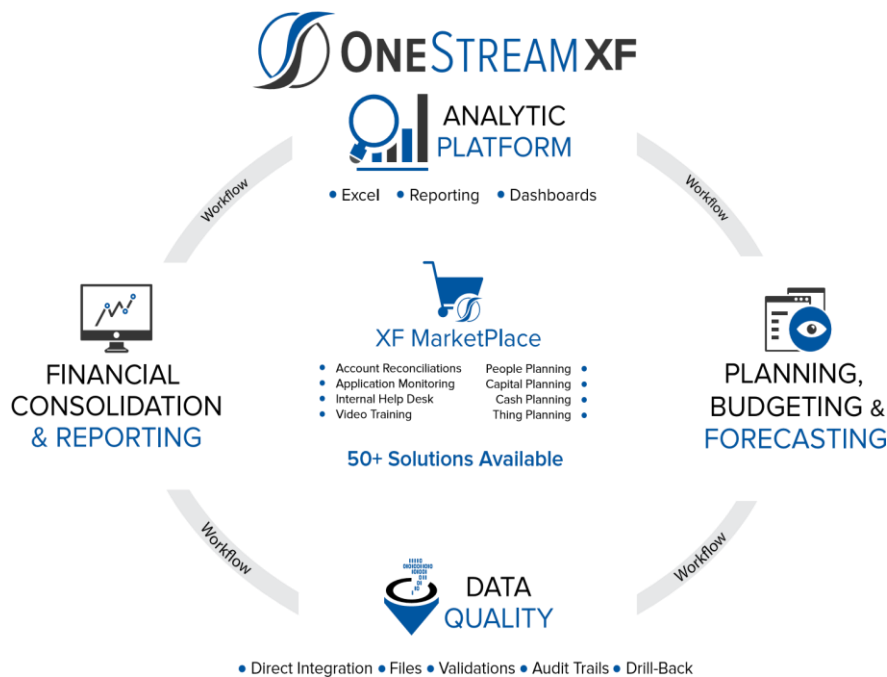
ONESTREAM XF

ANALYTIC PLATFORM

• Excel • Reporting • Dashboards

Workflow

Workflow

FINANCIAL CONSOLIDATION & REPORTING

XF MarketPlace

• Account Reconciliations
• Application Monitoring
• Internal Help Desk
• Video Training

People Planning •
Capital Planning •
Cash Planning •
Thing Planning •

50+ Solutions Available

PLANNING, BUDGETING & FORECASTING

Workflow

Workflow

DATA QUALITY

• Direct Integration • Files • Validations • Audit Trails • Drill-Back